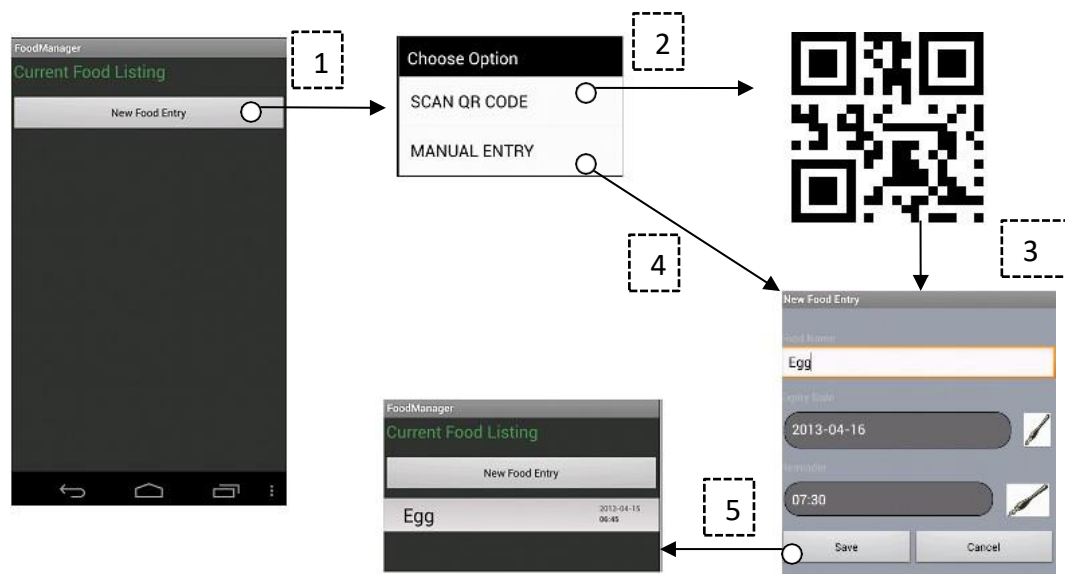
FoodManager

Current Food Listing

New Food Entry

1

Choose Option

SCAN QR CODE

MANUAL ENTRY

2

4

3

New Food Entry

Food Name

Egg

Expiry Date

2013-04-16

Reminder

07:30

Save

Cancel

FoodManager

Current Food Listing

New Food Entry

Egg

2013-04-15
06:45

5